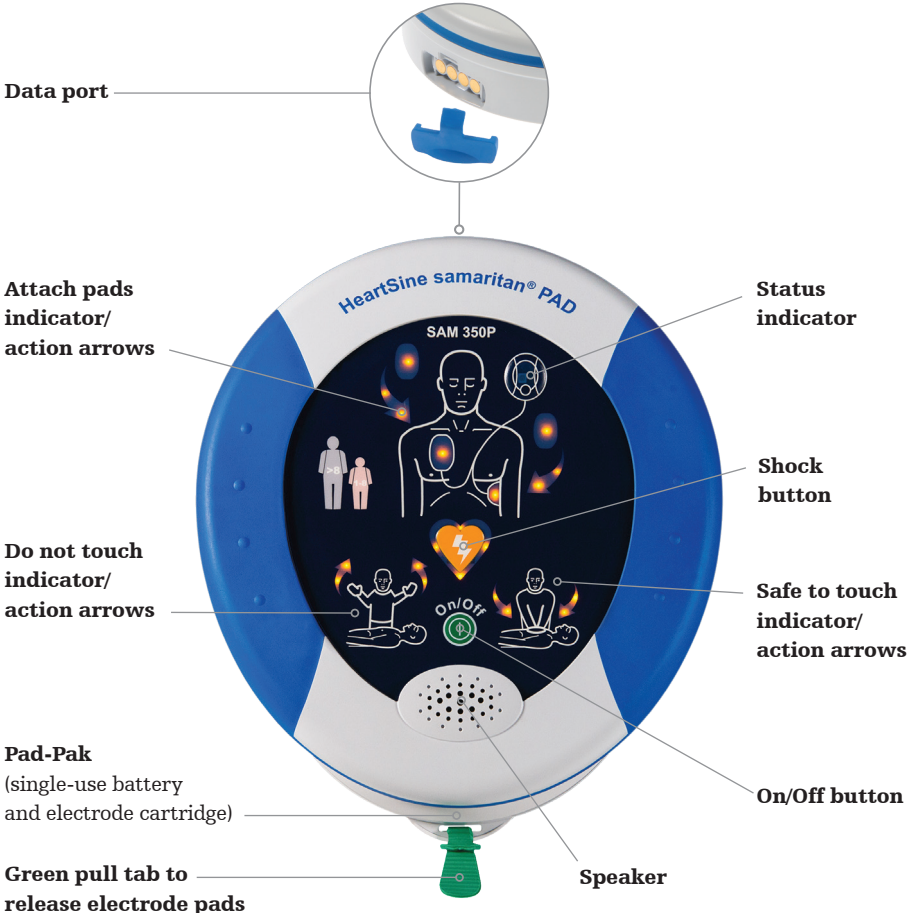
Data port

Attach pads indicator/ action arrows

HeartSine samaritan® PAD

SAM 350P

Status indicator

Shock button

Do not touch indicator/ action arrows

On/Off

Safe to touch indicator/ action arrows

Pad-Pak
(single-use battery and electrode cartridge)

On/Off button

Green pull tab to release electrode pads

Speaker